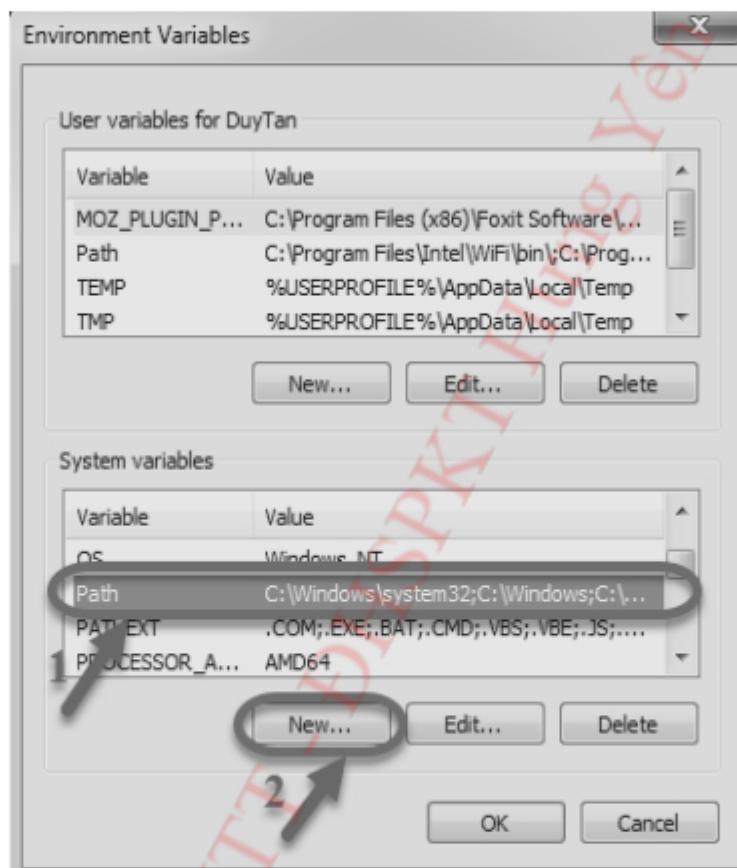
Environment Variables

User variables for DuyTan

| Variable | Value |
|---|---|
| MOZ_PLUGIN_P... | C:\Program Files (x86)\Foxit Software\... |
| Path | C:\Program Files\Intel\WiFi\bin\;C:\Prog... |
| TEMP | %USERPROFILE%\AppData\Local\Temp |
| TMP | %USERPROFILE%\AppData\Local\Temp |

New... Edit... Delete

System variables

| Variable | Value |
|---|---|
| OS | Windows_NT |
| Path | C:\Windows\system32;C:\Windows;C:\... |
| PATHEXT | .COM;.EXE;.BAT;.CMD;.VBS;.VBE;.JS;.... |
| PROCESSOR_A... | AMD64 |

1

New... Edit... Delete

2

OK Cancel

TT - DHSPKT Hưng Yên